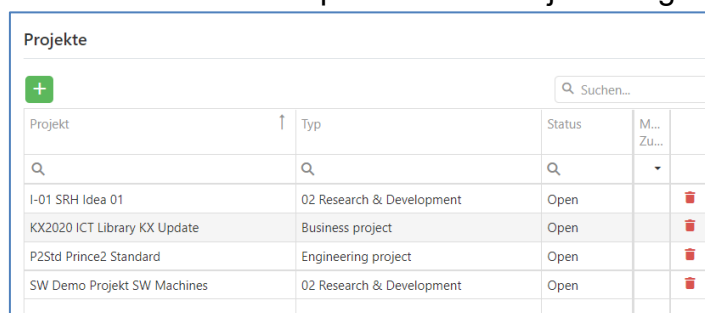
Projekte

+

Suchen...

| Projekt | Typ | Status | M... Zu... | |
|---|---|---|---|---|
| I-01 SRH Idea 01 | 02 Research & Development | Open | | |
| KX2020 ICT Library KX Update | Business project | Open | | |
| P2Std Prince2 Standard | Engineering project | Open | | |
| SW Demo Projekt SW Machines | 02 Research & Development | Open | | |